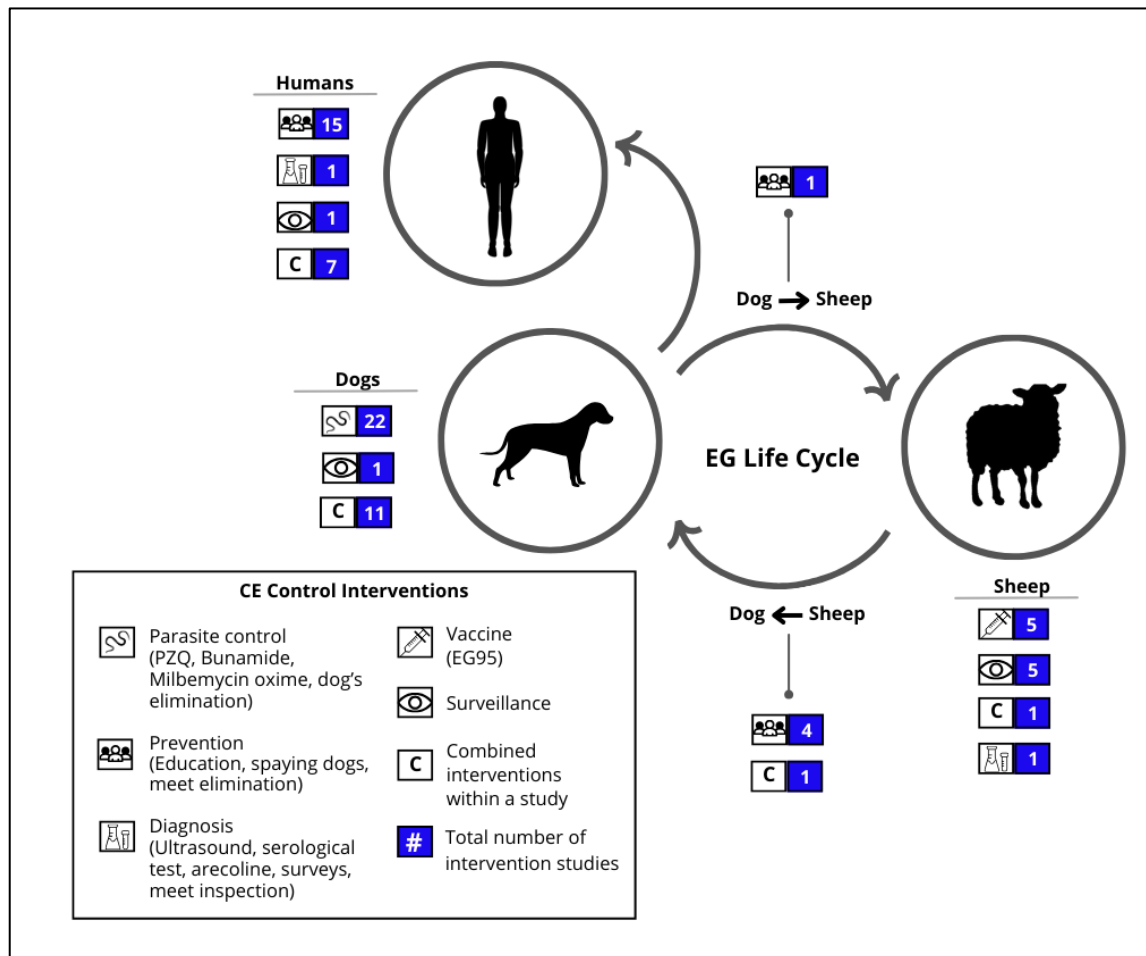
Humans

15

1

1

C 7

1

Dog → Sheep

Dogs

22

1

C 11

EG Life Cycle

CE Control Interventions

Parasite control (PZQ, Bunamide, Milbemycin oxime, dog's elimination)

Prevention (Education, spaying dogs, meet elimination)

Diagnosis (Ultrasound, serological test, arecoline, surveys, meet inspection)

Vaccine (EG95)

Surveillance

C Combined interventions within a study

# Total number of intervention studies

Dog ← Sheep

4

C 1

Sheep

5

5

C 1

1